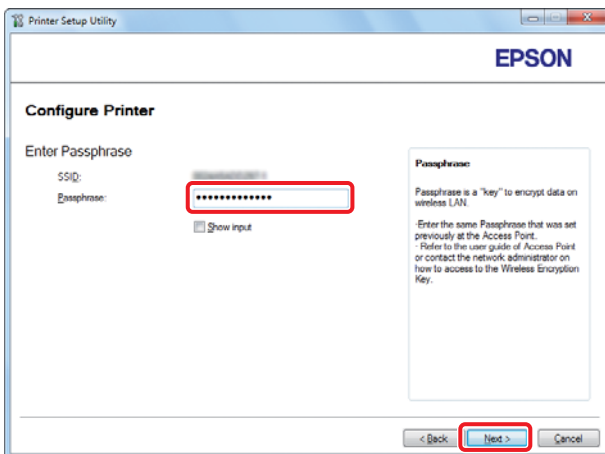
Printer Setup Utility

EPSON

Configure Printer

Enter Passphrase

SSID: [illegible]

Passphrase: ••••••••••••••

Show input

Passphrase

Passphrase is a "key" to encrypt data on wireless LAN.

-Enter the same Passphrase that was set previously at the Access Point.
- Refer to the user guide of Access Point or contact the network administrator on how to access to the Wireless Encryption Key.

< Back
Next >
Cancel